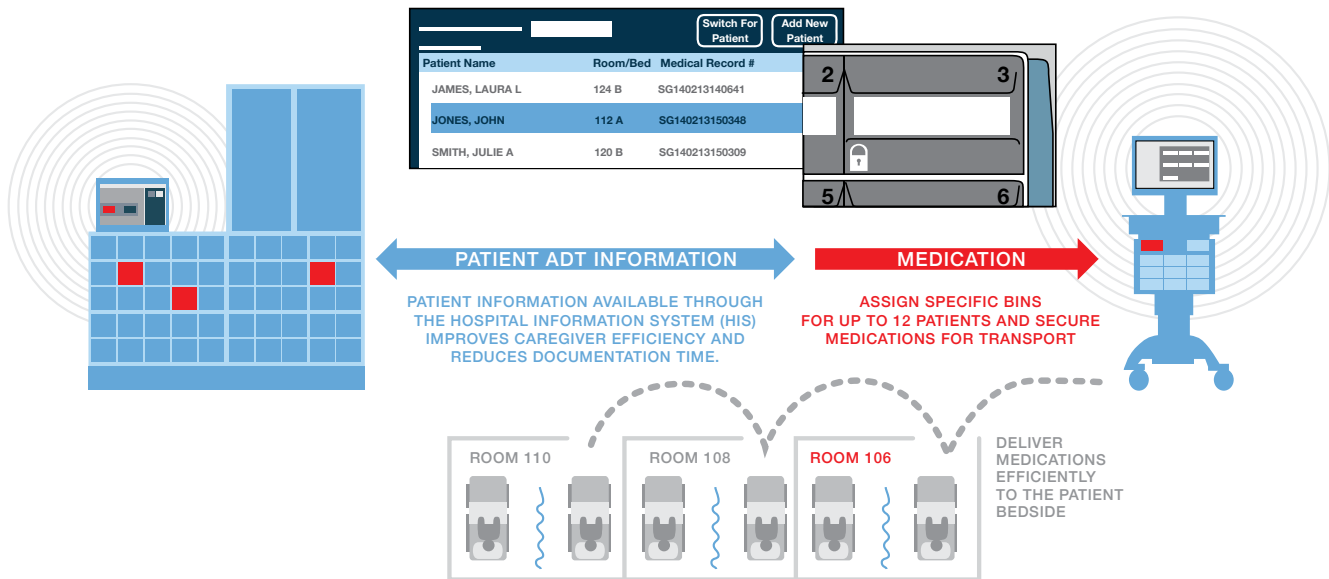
Switch For Patient

Add New Patient

| Patient Name | Room/Bed | Medical Record # |
|---|---|---|
| JAMES, LAURA L | 124 B | SG140213140641 |
| JONES, JOHN | 112 A | SG140213150348 |
| SMITH, JULIE A | 120 B | SG140213150309 |

2

3

5

6

PATIENT ADT INFORMATION

MEDICATION

PATIENT INFORMATION AVAILABLE THROUGH THE HOSPITAL INFORMATION SYSTEM (HIS) IMPROVES CAREGIVER EFFICIENCY AND REDUCES DOCUMENTATION TIME.

ASSIGN SPECIFIC BINS FOR UP TO 12 PATIENTS AND SECURE MEDICATIONS FOR TRANSPORT

ROOM 110

ROOM 108

ROOM 106

DELIVER MEDICATIONS EFFICIENTLY TO THE PATIENT BEDSIDE